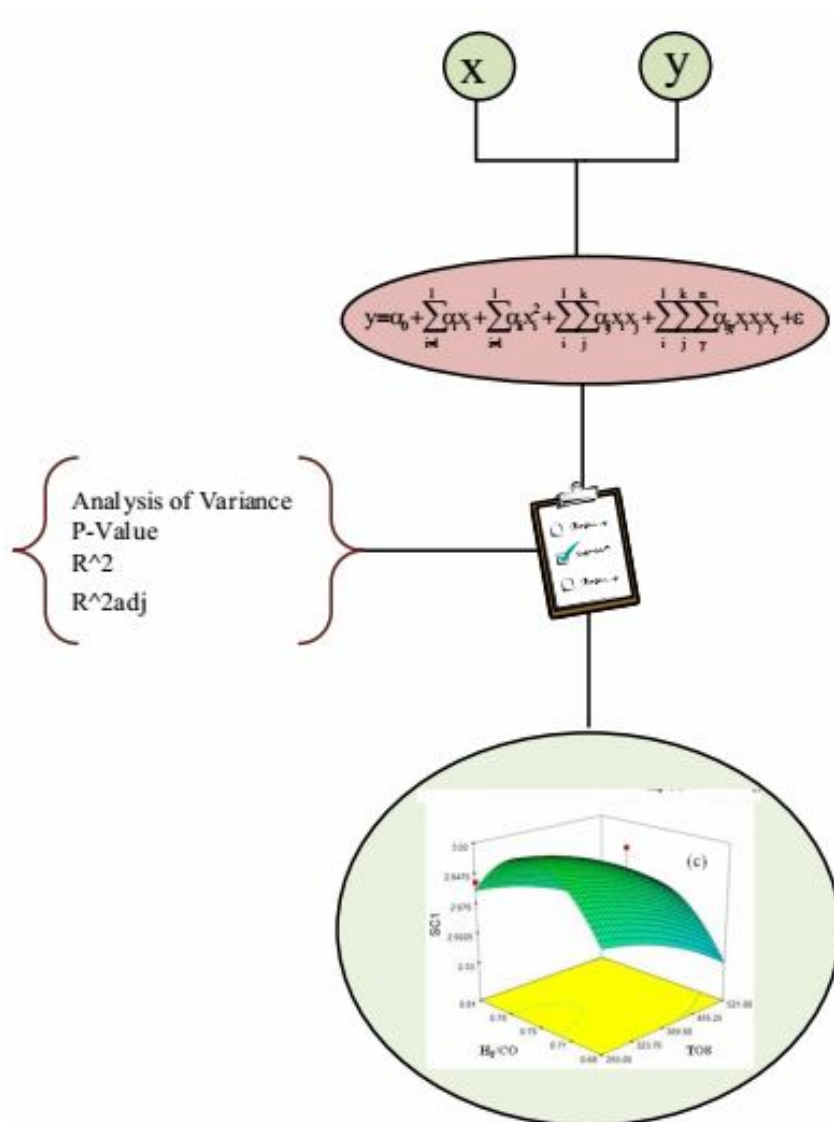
x

y

$y=\alpha_0+\sum_{i=1}^{l}\alpha_i x_i+\sum_{i=1}^{l}\alpha_{ii} x_i^2+\sum_{i}^{l}\sum_{j}^{k}\alpha_{ij} x_i x_j+\sum_{i}^{l}\sum_{j}^{k}\sum_{\gamma}^{n}\alpha_{ij\gamma} x_i x_j x_\gamma+\epsilon$

Analysis of Variance
P-Value
R^2
R^2adj

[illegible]
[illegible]
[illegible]

(c)

3.00
2.9475
2.875
2.8025
2.53
SC1

0.81
0.78
0.75
0.71
0.68
$H_2$/CO

521.00
455.25
389.50
323.75
258.00
TOS